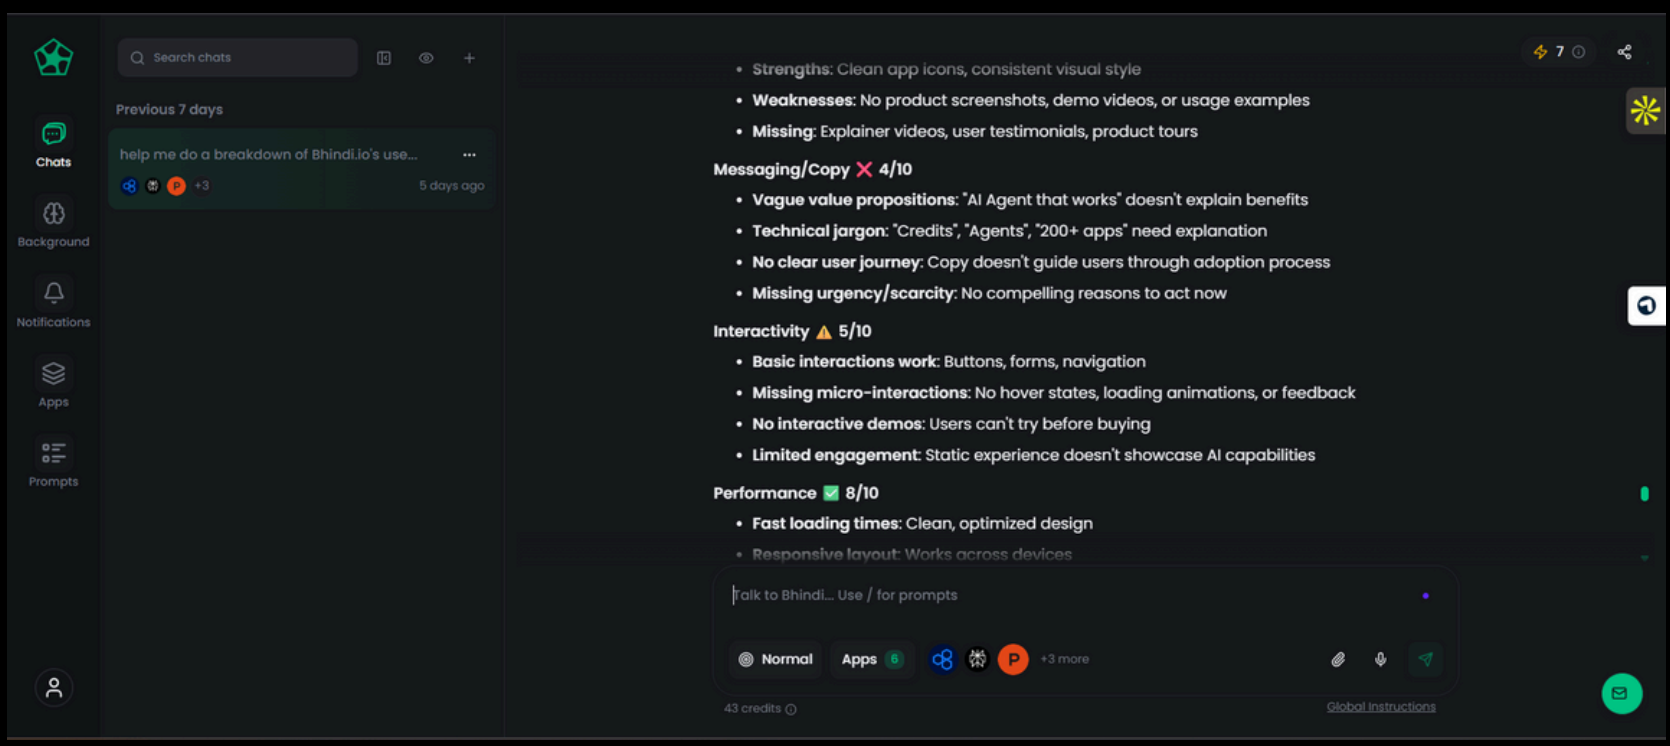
Chats

Background

Notifications

Apps

Prompts

Search chats

Previous 7 days

help me do a breakdown of Bhindi.io's use...

P +3

5 days ago

7

- **Strengths**: Clean app icons, consistent visual style
- **Weaknesses**: No product screenshots, demo videos, or usage examples
- **Missing**: Explainer videos, user testimonials, product tours

**Messaging/Copy ❌ 4/10**

- **Vague value propositions**: "AI Agent that works" doesn't explain benefits
- **Technical jargon**: "Credits", "Agents", "200+ apps" need explanation
- **No clear user journey**: Copy doesn't guide users through adoption process
- **Missing urgency/scarcity**: No compelling reasons to act now

**Interactivity ⚠️ 5/10**

- **Basic interactions work**: Buttons, forms, navigation
- **Missing micro-interactions**: No hover states, loading animations, or feedback
- **No interactive demos**: Users can't try before buying
- **Limited engagement**: Static experience doesn't showcase AI capabilities

**Performance ✅ 8/10**

- **Fast loading times**: Clean, optimized design
- **Responsive layout**: Works across devices

Talk to Bhindi... Use / for prompts

Normal

Apps 6

P

+3 more

43 credits

Global Instructions